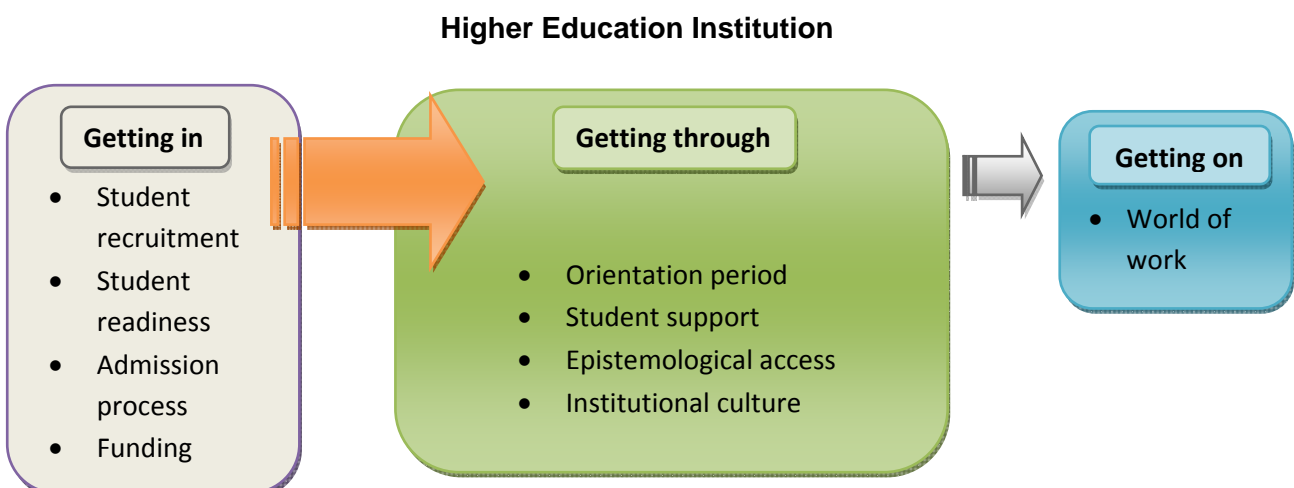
**Higher Education Institution**

Getting in

- Student recruitment
- Student readiness
- Admission process
- Funding

Getting through

- Orientation period
- Student support
- Epistemological access
- Institutional culture

Getting on

- World of work